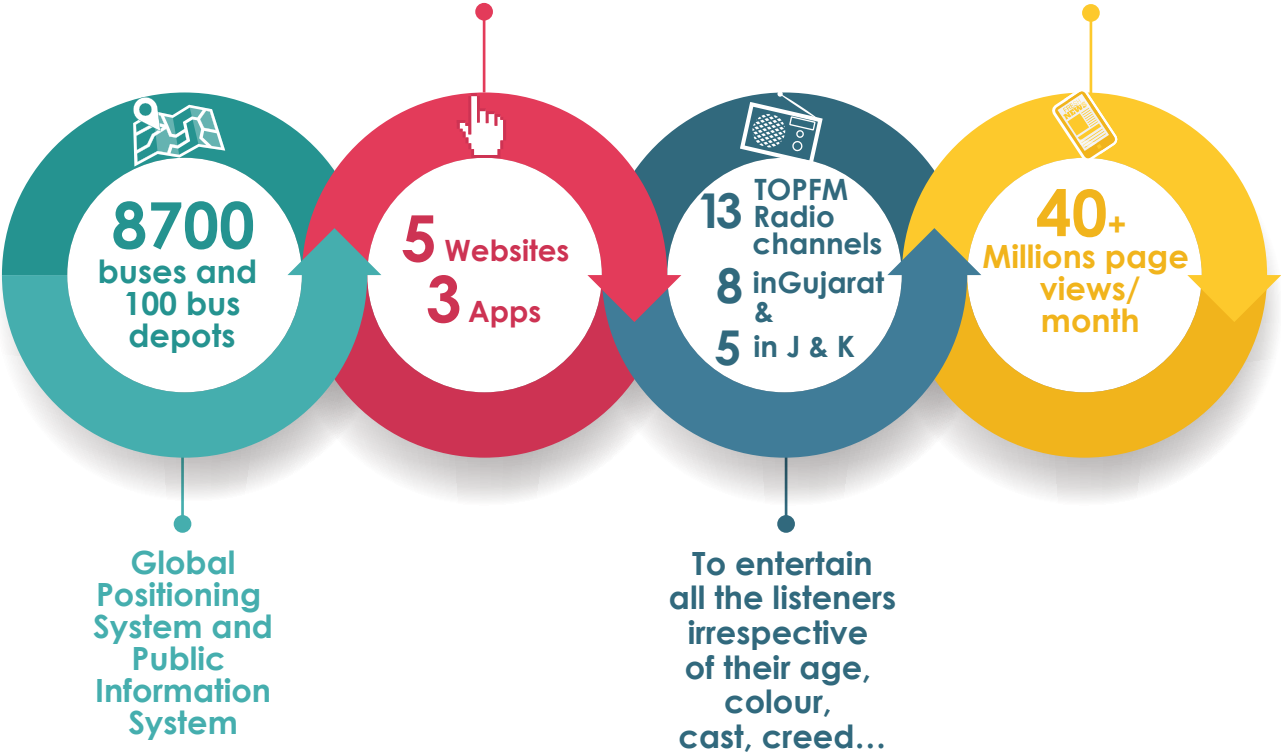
8700 buses and 100 bus depots

5 Websites
3 Apps

13 TOPFM Radio channels
8 inGujarat
&
5 in J & K

40+ Millions page views/ month

Global Positioning System and Public Information System

To entertain all the listeners irrespective of their age, colour, cast, creed…